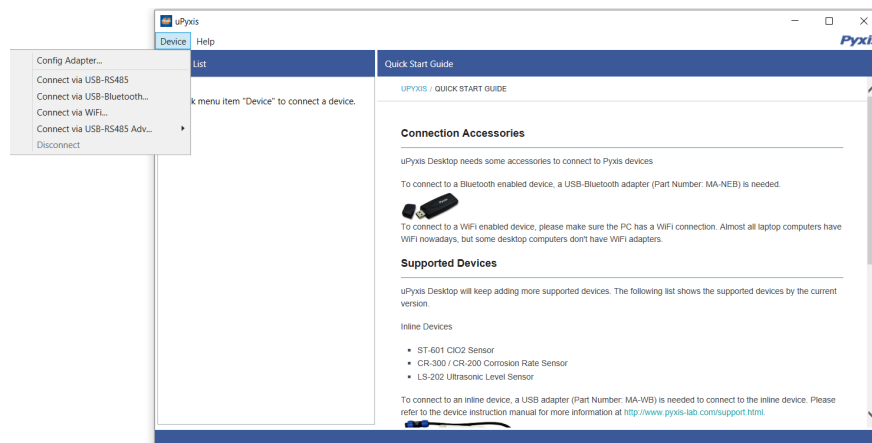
uPyxis

Device Help

Pyxis

Config Adapter...
Connect via USB-RS485
Connect via USB-Bluetooth...
Connect via WiFi...
Connect via USB-RS485 Adv...
Disconnect

List

k menu item "Device" to connect a device.

Quick Start Guide

UPYXIS / QUICK START GUIDE

Connection Accessories

uPyxis Desktop needs some accessories to connect to Pyxis devices

To connect to a Bluetooth enabled device, a USB-Bluetooth adapter (Part Number: MA-NEB) is needed.

To connect to a WiFi enabled device, please make sure the PC has a WiFi connection. Almost all laptop computers have WiFi nowadays, but some desktop computers don't have WiFi adapters.

Supported Devices

uPyxis Desktop will keep adding more supported devices. The following list shows the supported devices by the current version.

Inline Devices

- ST-601 ClO2 Sensor
- CR-300 / CR-200 Corrosion Rate Sensor
- LS-202 Ultrasonic Level Sensor

To connect to an inline device, a USB adapter (Part Number: MA-WB) is needed to connect to the inline device. Please refer to the device instruction manual for more information at http://www.pyxis-lab.com/support.html.